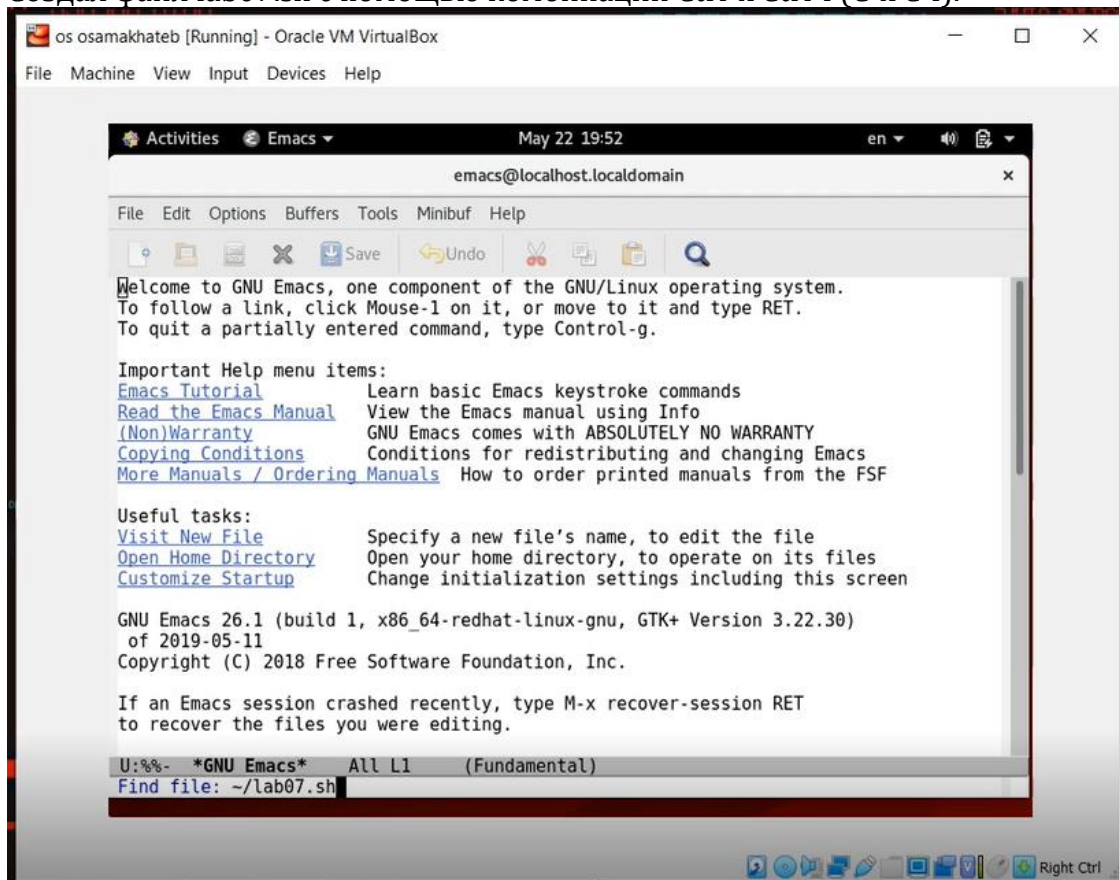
os osamakhateb [Running] - Oracle VM VirtualBox

File Machine View Input Devices Help

Activities Emacs May 22 19:52 en

emacs@localhost.localdomain

File Edit Options Buffers Tools Minibuf Help

Save Undo

Welcome to GNU Emacs, one component of the GNU/Linux operating system.
To follow a link, click Mouse-1 on it, or move to it and type RET.
To quit a partially entered command, type Control-g.

Important Help menu items:
Emacs Tutorial Learn basic Emacs keystroke commands
Read the Emacs Manual View the Emacs manual using Info
(Non)Warranty GNU Emacs comes with ABSOLUTELY NO WARRANTY
Copying Conditions Conditions for redistributing and changing Emacs
More Manuals / Ordering Manuals How to order printed manuals from the FSF

Useful tasks:
Visit New File Specify a new file's name, to edit the file
Open Home Directory Open your home directory, to operate on its files
Customize Startup Change initialization settings including this screen

GNU Emacs 26.1 (build 1, x86_64-redhat-linux-gnu, GTK+ Version 3.22.30)
of 2019-05-11
Copyright (C) 2018 Free Software Foundation, Inc.

If an Emacs session crashed recently, type M-x recover-session RET
to recover the files you were editing.

U:%%- *GNU Emacs* All L1 (Fundamental)
Find file: ~/lab07.sh

Right Ctrl